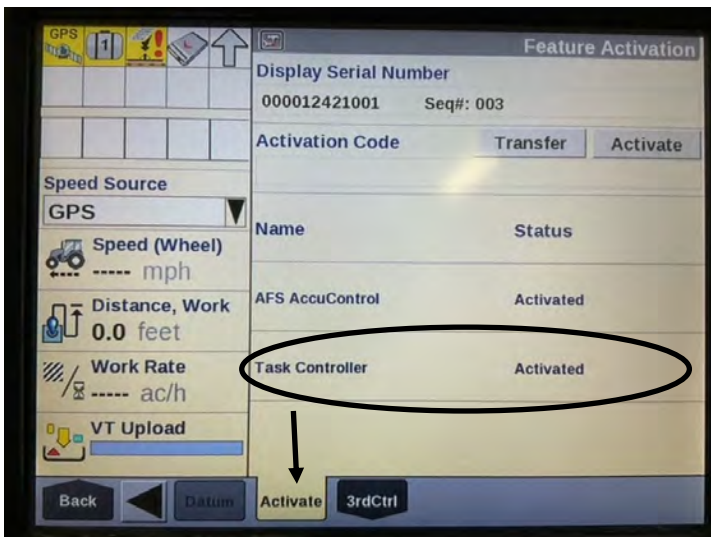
GPS

1

Feature Activation

Display Serial Number

000012421001 Seq#: 003

Activation Code

Transfer

Activate

Speed Source

GPS

Speed (Wheel)

----- mph

Distance, Work

0.0 feet

Work Rate

----- ac/h

VT Upload

| Name | Status |
|---|---|
| AFS AccuControl | Activated |
| Task Controller | Activated |

Back

Datum

Activate

3rdCtrl